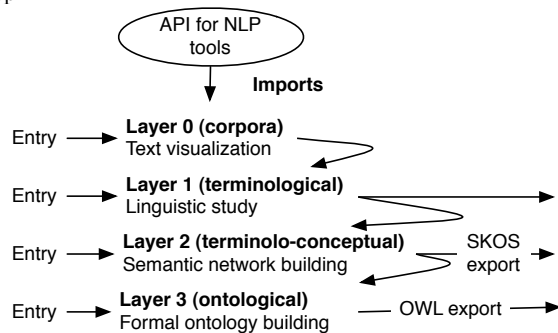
API for NLP tools

Imports

Entry

Layer 0 (corpora)
Text visualization

Entry

Layer 1 (terminological)
Linguistic study

Entry

Layer 2 (terminolo-conceptual)
Semantic network building

SKOS export

Entry

Layer 3 (ontological)
Formal ontology building

OWL export